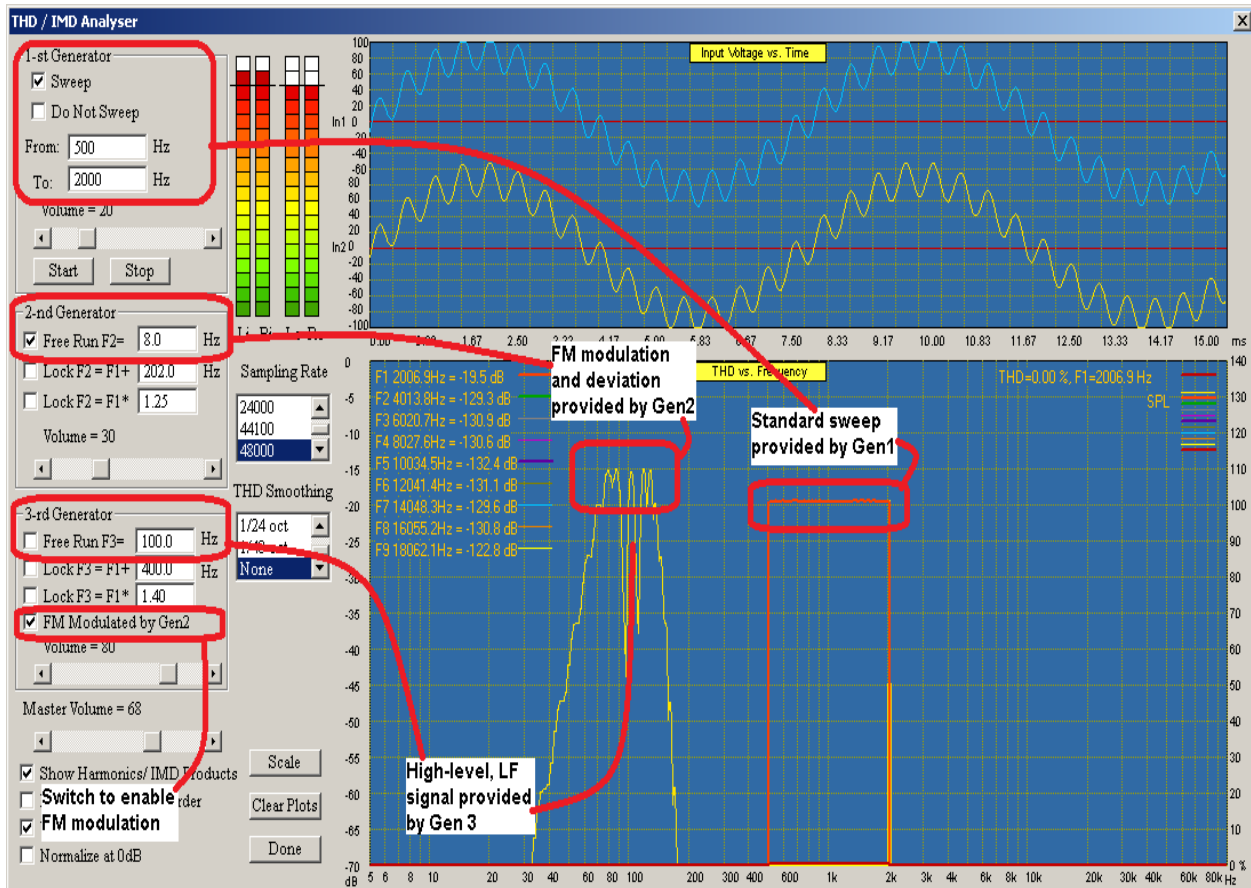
THD / IMD Analyser

1-st Generator
Sweep
Do Not Sweep
From: 500 Hz
To: 2000 Hz
Volume = 20
Start Stop

2-nd Generator
Free Run F2= 8.0 Hz
Lock F2 = F1+ 202.0 Hz
Lock F2 = F1* 1.25
Volume = 30

3-rd Generator
Free Run F3= 100.0 Hz
Lock F3 = F1+ 400.0 Hz
Lock F3 = F1* 1.40
FM Modulated by Gen2
Volume = 80

Master Volume = 68

Show Harmonics/ IMD Products
Switch to enable FM modulation
Normalize at 0dB

Li Ri Lo Ro

Sampling Rate
24000
44100
48000

THD Smoothing
1/24 oct
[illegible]
None

Scale
Clear Plots
Done

Input Voltage vs. Time
100 80 60 40 20 In1 0 -20 -40 -60 -80 -100 80 60 40 20 In2 0 -20 -40 -60 -80 -100
0.00 0.83 1.67 2.50 3.33 4.17 5.00 5.83 6.67 7.50 8.33 9.17 10.00 10.83 11.67 12.50 13.33 14.17 15.00 ms

THD vs. Frequency
THD=0.00 %, F1=2006.9 Hz
SPL
F1 2006.9Hz = -19.5 dB
F2 4013.8Hz = -129.3 dB
F3 6020.7Hz = -130.9 dB
F4 8027.6Hz = -130.6 dB
F5 10034.5Hz = -132.4 dB
F6 12041.4Hz = -131.1 dB
F7 14048.3Hz = -129.6 dB
F8 16055.2Hz = -130.8 dB
F9 18062.1Hz = -122.8 dB

FM modulation and deviation provided by Gen2
Standard sweep provided by Gen1
High-level, LF signal provided by Gen 3

0 -5 -10 -15 -20 -25 -30 -35 -40 -45 -50 -55 -60 -65 -70 dB
140 130 120 110 100 90 80 70 60 50 40 30 20 10 0 %
5 6 8 10 20 30 40 60 80 100 200 300 400 600 1k 2k 3k 4k 6k 8k 10k 20k 30k 40k 60k 80k Hz